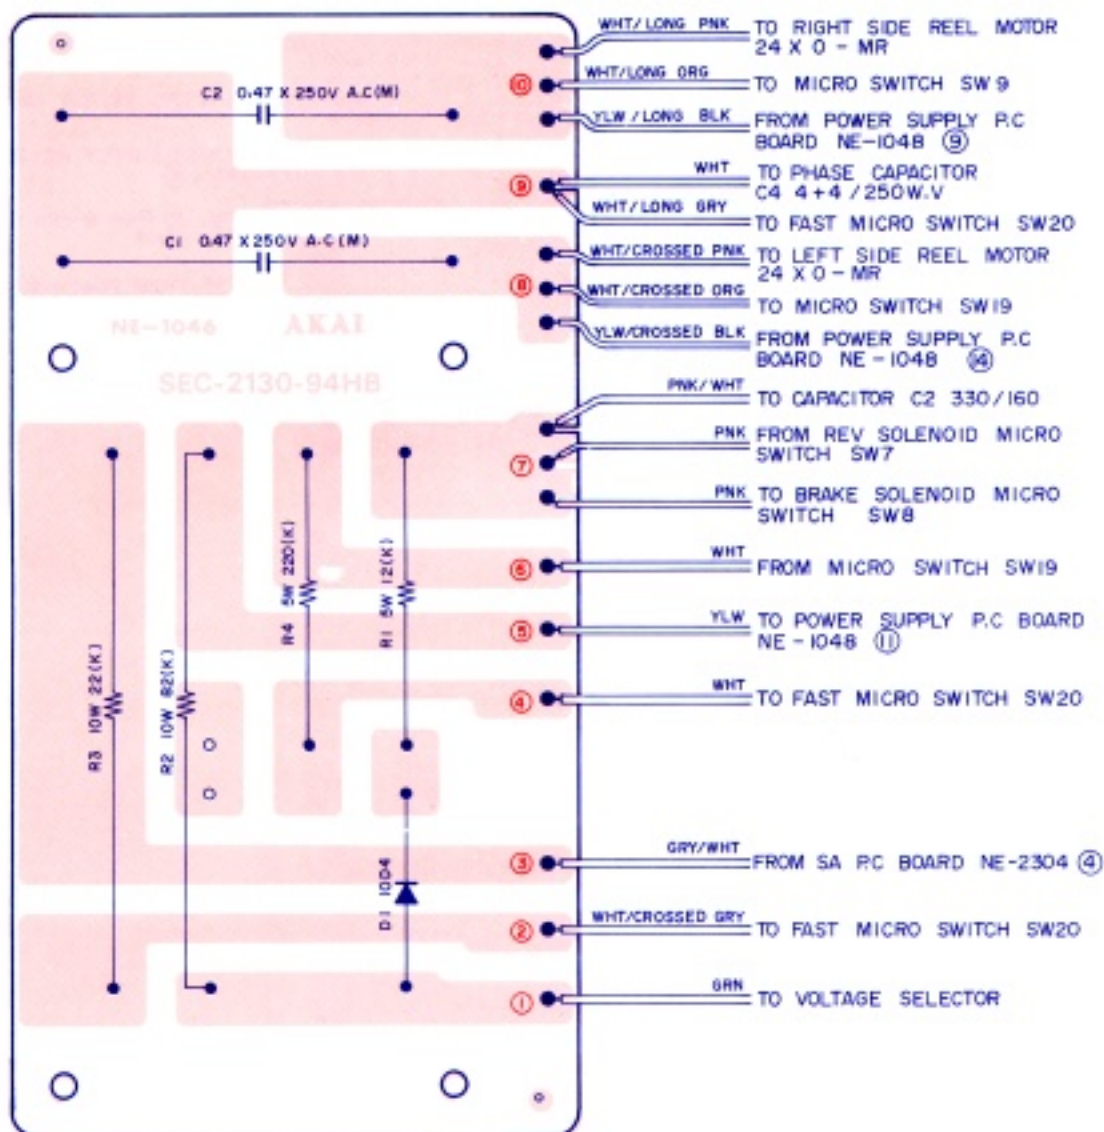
WHT/LONG PNK TO RIGHT SIDE REEL MOTOR 24 X 0 - MR

⑩ WHT/LONG ORG TO MICRO SWITCH SW 9

C2 0.47 X 250V A.C(M)

YLW/LONG BLK FROM POWER SUPPLY P.C BOARD NE-1048 ⑨

⑨ WHT TO PHASE CAPACITOR C4 4+4/250W.V

WHT/LONG GRY TO FAST MICRO SWITCH SW20

C1 0.47 X 250V A.C(M)

WHT/CROSSED PNK TO LEFT SIDE REEL MOTOR 24 X 0 - MR

⑧ WHT/CROSSED ORG TO MICRO SWITCH SW19

YLW/CROSSED BLK FROM POWER SUPPLY P.C BOARD NE-1048 ⑭

NE-1046 AKAI

SEC-2130-94HB

PNK/WHT TO CAPACITOR C2 330/160

⑦ PNK FROM REV SOLENOID MICRO SWITCH SW7

PNK TO BRAKE SOLENOID MICRO SWITCH SW8

⑥ WHT FROM MICRO SWITCH SW19

R4 5W 220(K)

R1 5W 12(K)

⑤ YLW TO POWER SUPPLY P.C BOARD NE-1048 ⑪

R3 10W 22(K)

R2 10W 82(K)

④ WHT TO FAST MICRO SWITCH SW20

③ GRY/WHT FROM SA P.C BOARD NE-2304 ④

D1 1004

② WHT/CROSSED GRY TO FAST MICRO SWITCH SW20

① GRN TO VOLTAGE SELECTOR